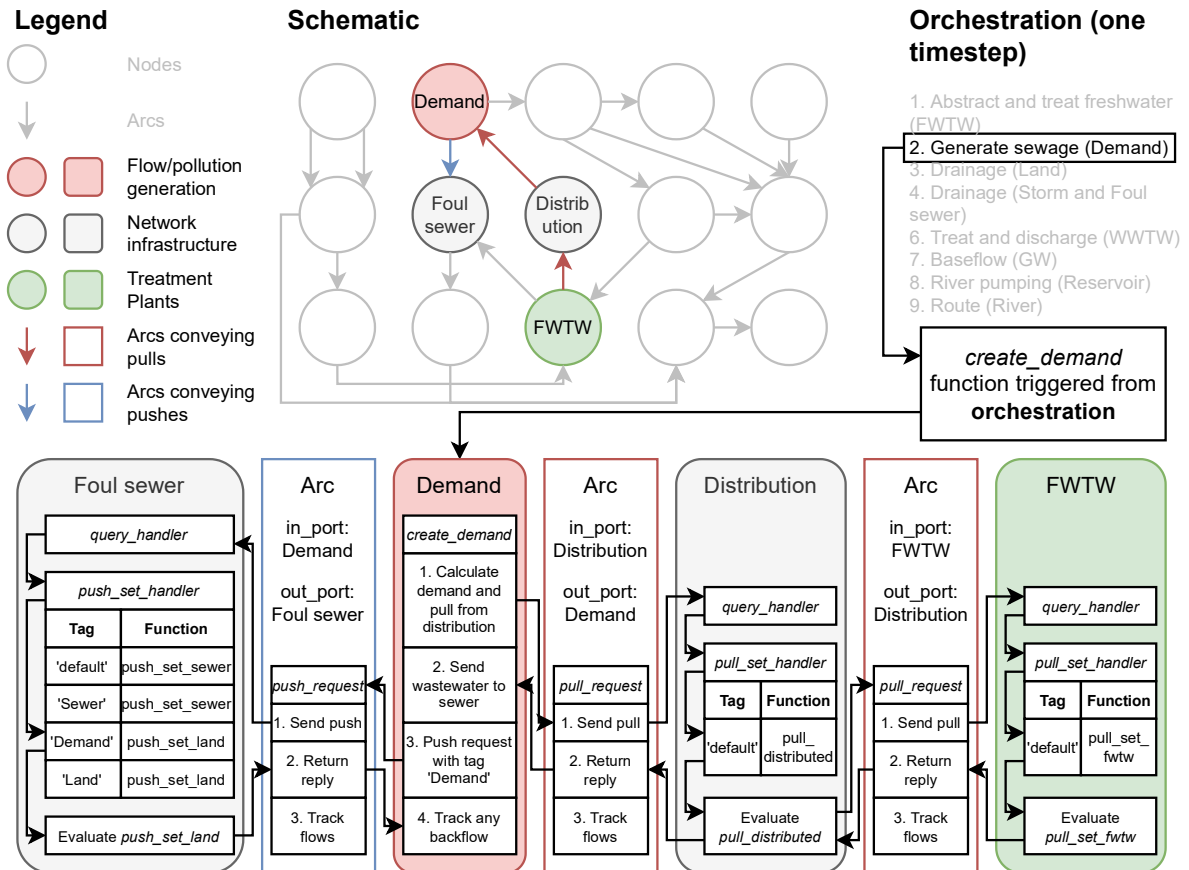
Legend

Nodes

Arcs

Flow/pollution generation

Network infrastructure

Treatment Plants

Arcs conveying pulls

Arcs conveying pushes

Schematic

Demand

Foul sewer

Distribution

FWTW

Orchestration (one timestep)

1. Abstract and treat freshwater (FWTW)
2. Generate sewage (Demand)
3. Drainage (Land)
4. Drainage (Storm and Foul sewer)
6. Treat and discharge (WWTW)
7. Baseflow (GW)
8. River pumping (Reservoir)
9. Route (River)

*create_demand* function triggered from **orchestration**

Foul sewer

*query_handler*

*push_set_handler*

| Tag | Function |
|---|---|
| 'default' | push_set_sewer |
| 'Sewer' | push_set_sewer |
| 'Demand' | push_set_land |
| 'Land' | push_set_land |

Evaluate *push_set_land*

Arc

in_port: Demand

out_port: Foul sewer

*push_request*

1. Send push

2. Return reply

3. Track flows

Demand

*create_demand*

1. Calculate demand and pull from distribution

2. Send wastewater to sewer

3. Push request with tag 'Demand'

4. Track any backflow

Arc

in_port: Distribution

out_port: Demand

*pull_request*

1. Send pull

2. Return reply

3. Track flows

Distribution

*query_handler*

*pull_set_handler*

| Tag | Function |
|---|---|
| 'default' | pull_distributed |

Evaluate *pull_distributed*

Arc

in_port: FWTW

out_port: Distribution

*pull_request*

1. Send pull

2. Return reply

3. Track flows

FWTW

*query_handler*

*pull_set_handler*

| Tag | Function |
|---|---|
| 'default' | pull_set_fwtw |

Evaluate *pull_set_fwtw*